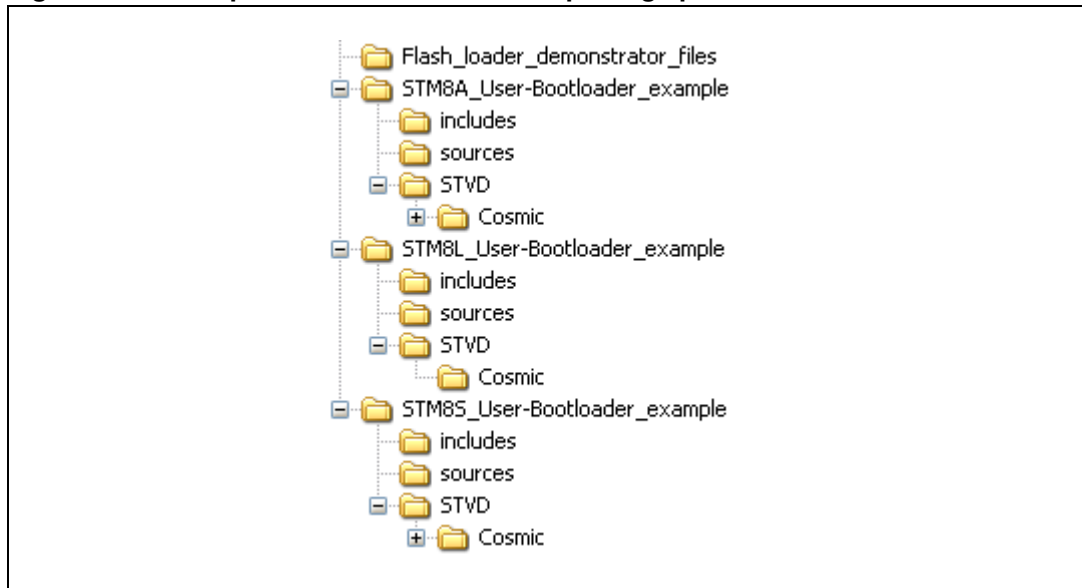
Flash_loader_demonstrator_files
STM8A_User-Bootloader_example
includes
sources
STVD
Cosmic
STM8L_User-Bootloader_example
includes
sources
STVD
Cosmic
STM8S_User-Bootloader_example
includes
sources
STVD
Cosmic